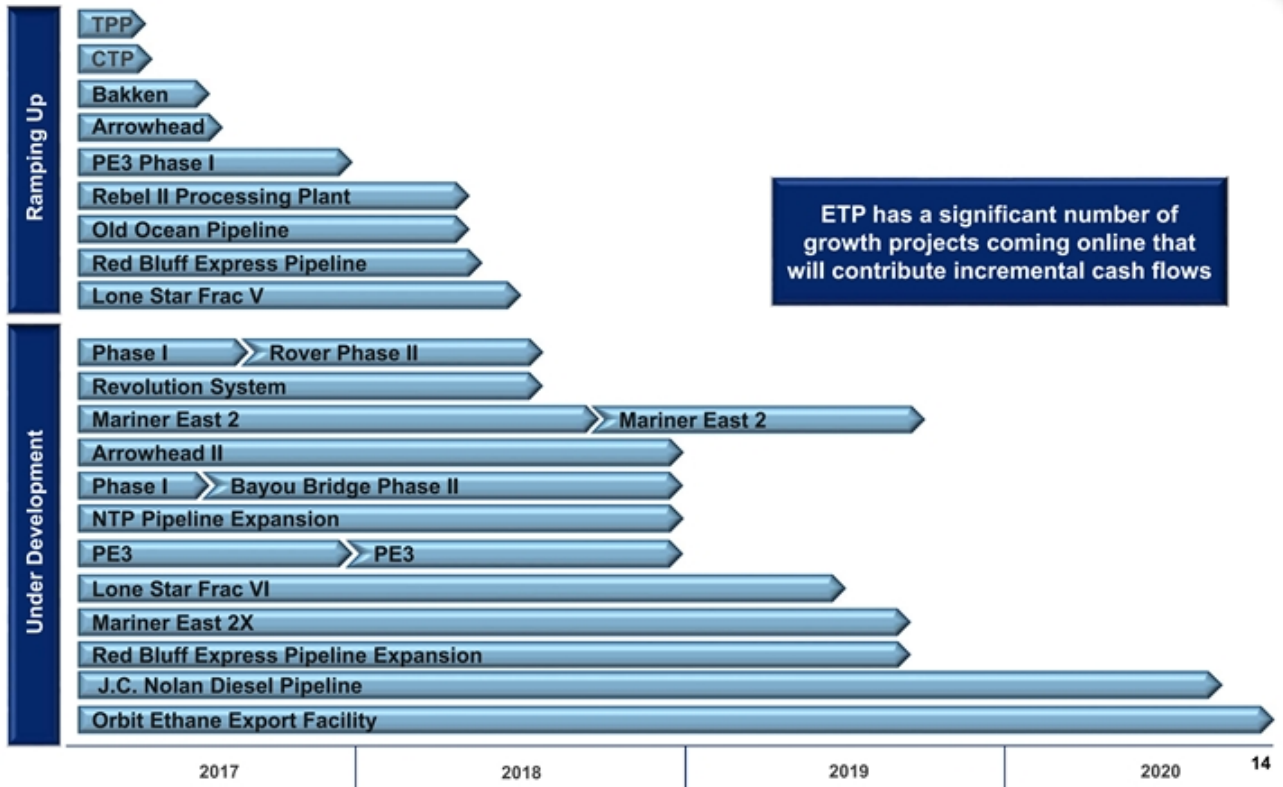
Ramping Up

TPP
CTP
Bakken
Arrowhead
PE3 Phase I
Rebel II Processing Plant
Old Ocean Pipeline
Red Bluff Express Pipeline
Lone Star Frac V

ETP has a significant number of growth projects coming online that will contribute incremental cash flows

Under Development

Phase I
Rover Phase II
Revolution System
Mariner East 2
Mariner East 2
Arrowhead II
Phase I
Bayou Bridge Phase II
NTP Pipeline Expansion
PE3
PE3
Lone Star Frac VI
Mariner East 2X
Red Bluff Express Pipeline Expansion
J.C. Nolan Diesel Pipeline
Orbit Ethane Export Facility

2017
2018
2019
2020

14